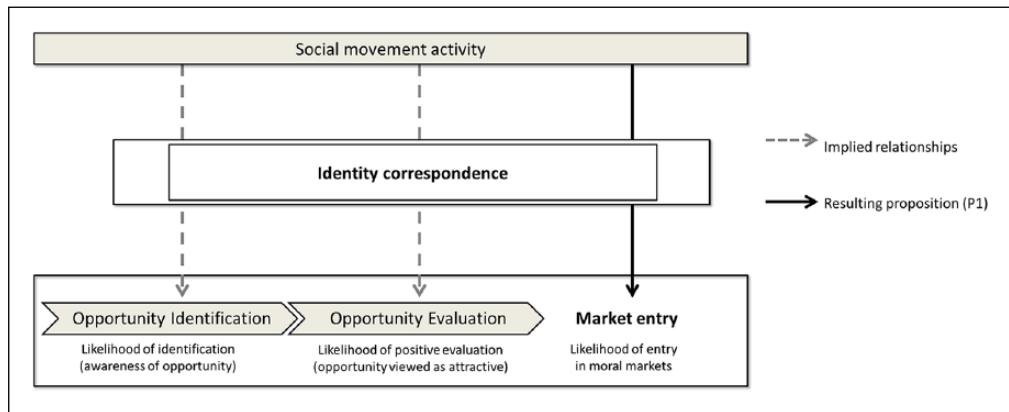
Social movement activity

Identity correspondence

Implied relationships

Resulting proposition (P1)

Opportunity Identification

Likelihood of identification (awareness of opportunity)

Opportunity Evaluation

Likelihood of positive evaluation (opportunity viewed as attractive)

Market entry

Likelihood of entry in moral markets